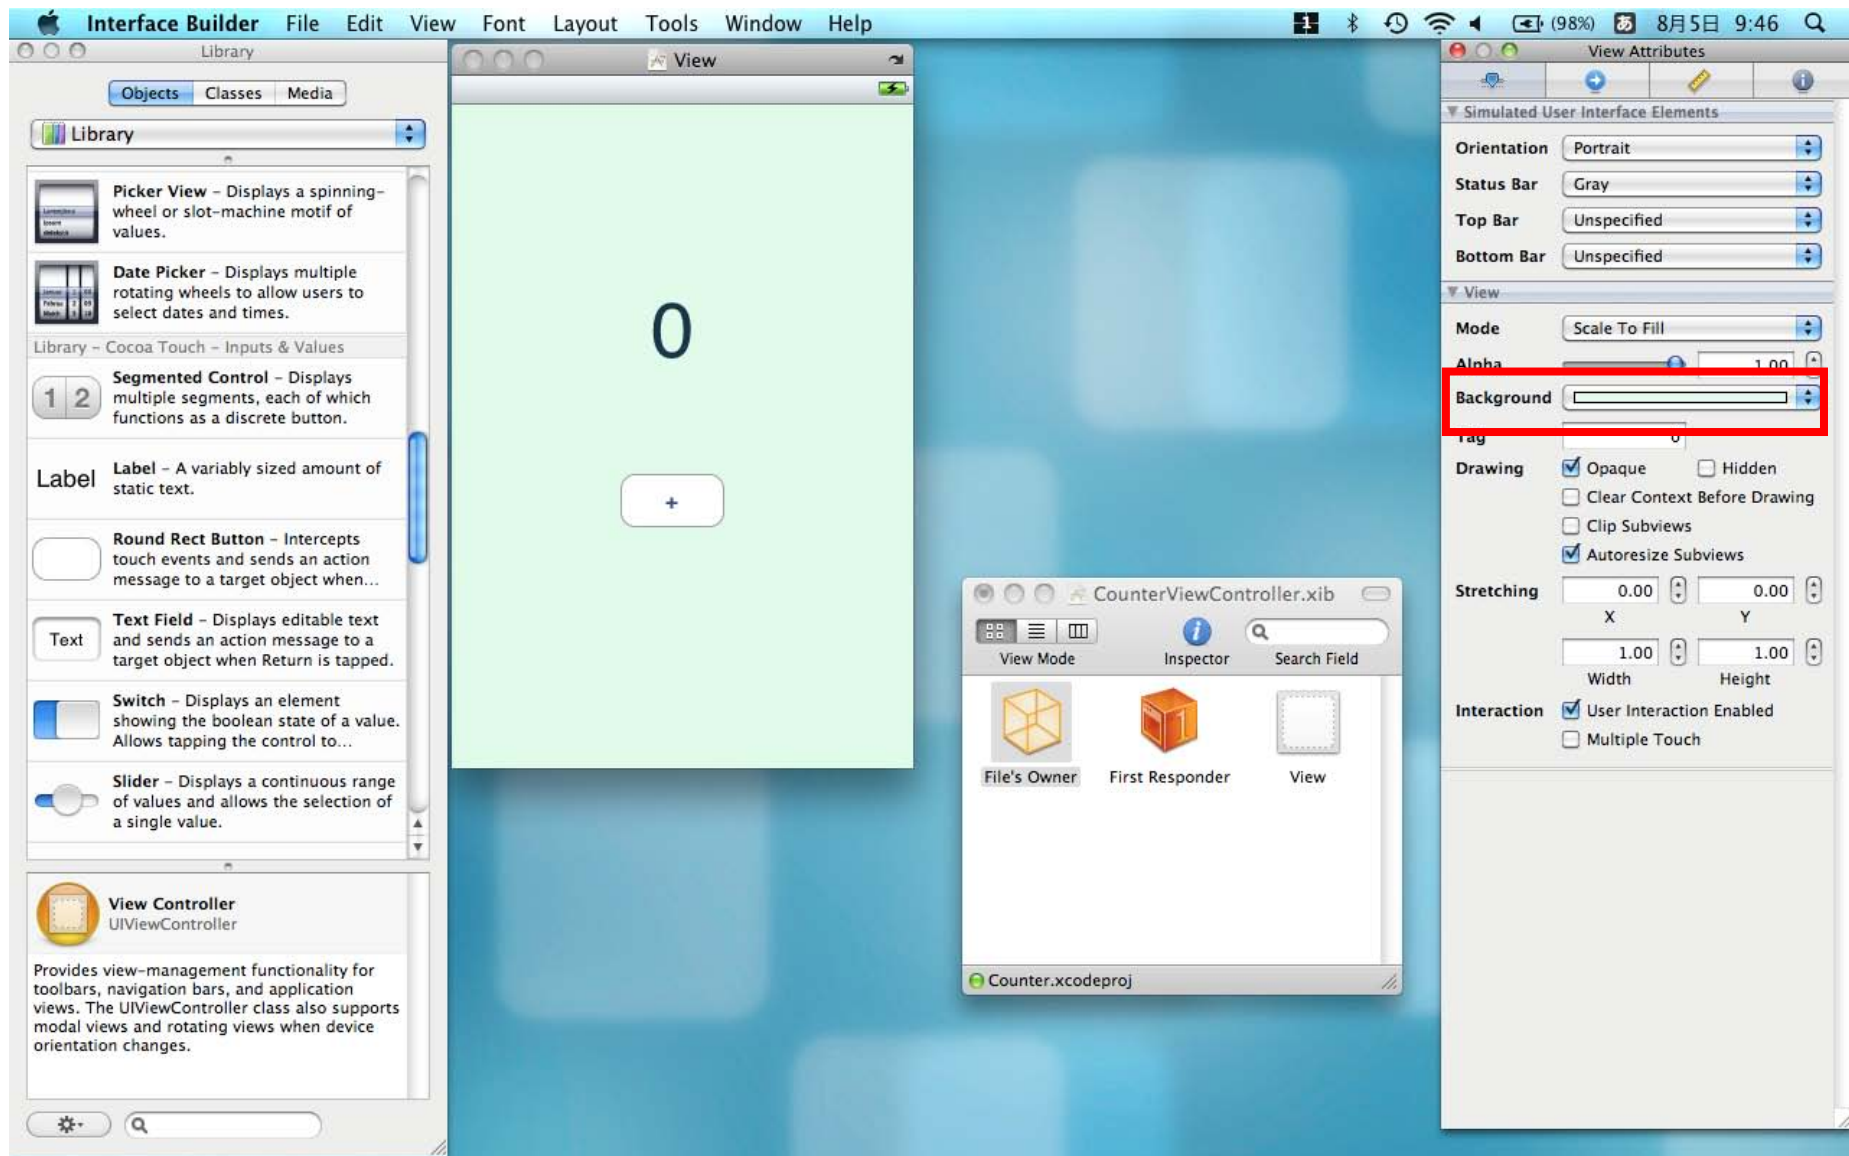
Interface Builder File Edit View Font Layout Tools Window Help

(98%) 8月5日 9:46

Library

Objects Classes Media

Library

Picker View – Displays a spinning-wheel or slot-machine motif of values.

Date Picker – Displays multiple rotating wheels to allow users to select dates and times.

Library – Cocoa Touch – Inputs & Values

1 2 Segmented Control – Displays multiple segments, each of which functions as a discrete button.

Label Label – A variably sized amount of static text.

Round Rect Button – Intercepts touch events and sends an action message to a target object when...

Text Text Field – Displays editable text and sends an action message to a target object when Return is tapped.

Switch – Displays an element showing the boolean state of a value. Allows tapping the control to...

Slider – Displays a continuous range of values and allows the selection of a single value.

View Controller
UIViewController

Provides view-management functionality for toolbars, navigation bars, and application views. The UIViewController class also supports modal views and rotating views when device orientation changes.

View

0

+

CounterViewController.xib

View Mode Inspector Search Field

File's Owner First Responder View

Counter.xcodeproj

View Attributes

Simulated User Interface Elements

Orientation Portrait
Status Bar Gray
Top Bar Unspecified
Bottom Bar Unspecified

View

Mode Scale To Fill
Alpha 1.00
Background
Tag 0
Drawing Opaque Hidden
Clear Context Before Drawing
Clip Subviews
Autoresize Subviews
Stretching 0.00 0.00
X Y
1.00 1.00
Width Height
Interaction User Interaction Enabled
Multiple Touch